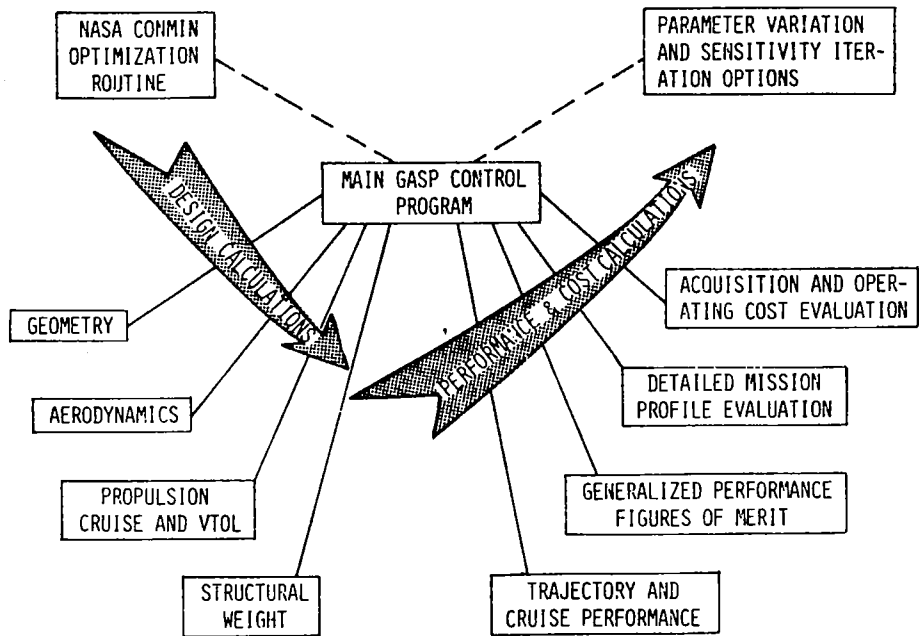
NASA CONMIN OPTIMIZATION ROUTINE

PARAMETER VARIATION AND SENSITIVITY ITERATION OPTIONS

DESIGN CALCULATIONS

MAIN GASP CONTROL PROGRAM

PERFORMANCE & COST CALCULATIONS

ACQUISITION AND OPERATING COST EVALUATION

GEOMETRY

DETAILED MISSION PROFILE EVALUATION

AERODYNAMICS

PROPULSION CRUISE AND VTOL

GENERALIZED PERFORMANCE FIGURES OF MERIT

STRUCTURAL WEIGHT

TRAJECTORY AND CRUISE PERFORMANCE